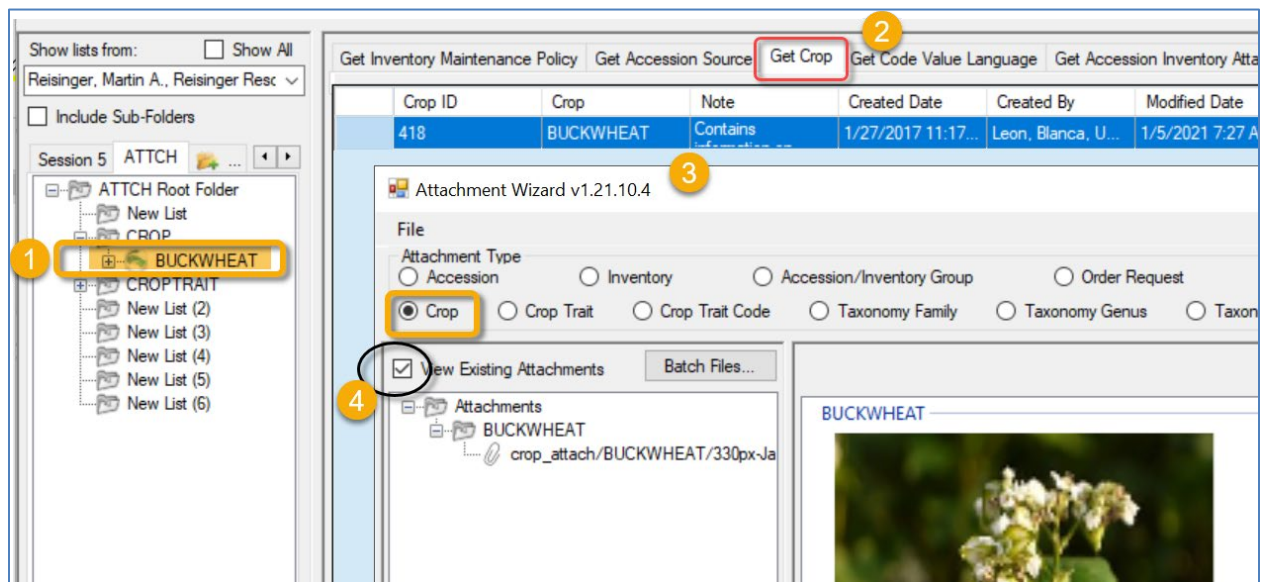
Show lists from:
Show All
Reisinger, Martin A., Reisinger Resc
Include Sub-Folders
Session 5
ATTCH
ATTCH Root Folder
New List
CROP
1
BUCKWHEAT
CROPTRAIT
New List (2)
New List (3)
New List (4)
New List (5)
New List (6)

Get Inventory Maintenance Policy
Get Accession Source
2
Get Crop
Get Code Value Language
Get Accession Inventory Atta

| Crop ID | Crop | Note | Created Date | Created By | Modified Date |
|---|---|---|---|---|---|
| 418 | BUCKWHEAT | Contains | 1/27/2017 11:17... | Leon, Blanca, U... | 1/5/2021 7:27 A |

3
Attachment Wizard v1.21.10.4
File
Attachment Type
Accession
Inventory
Accession/Inventory Group
Order Request
Crop
Crop Trait
Crop Trait Code
Taxonomy Family
Taxonomy Genus
Taxon
View Existing Attachments
Batch Files...
4
Attachments
BUCKWHEAT
crop_attach/BUCKWHEAT/330px-Ja
BUCKWHEAT